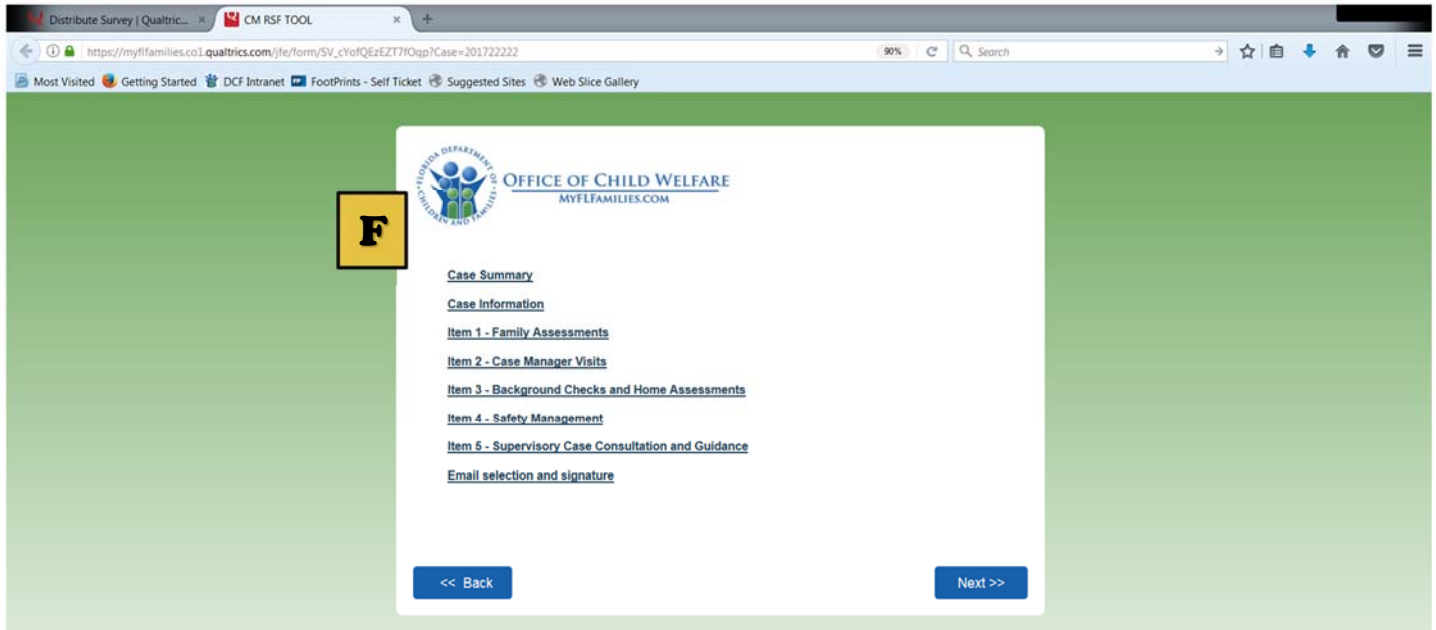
Distribute Survey | Qualtric... ×
CM RSF TOOL ×
+

https://myflfamilies.co1.qualtrics.com/jfe/form/SV_cYofQEzEZT7fOqp?Case=201722222
90%
Search

Most Visited
Getting Started
DCF Intranet
FootPrints - Self Ticket
Suggested Sites
Web Slice Gallery

FLORIDA DEPARTMENT OF CHILDREN AND FAMILIES
OFFICE OF CHILD WELFARE
MYFLFAMILIES.COM

F

Case Summary

Case Information

Item 1 - Family Assessments

Item 2 - Case Manager Visits

Item 3 - Background Checks and Home Assessments

Item 4 - Safety Management

Item 5 - Supervisory Case Consultation and Guidance

Email selection and signature

<< Back

Next >>